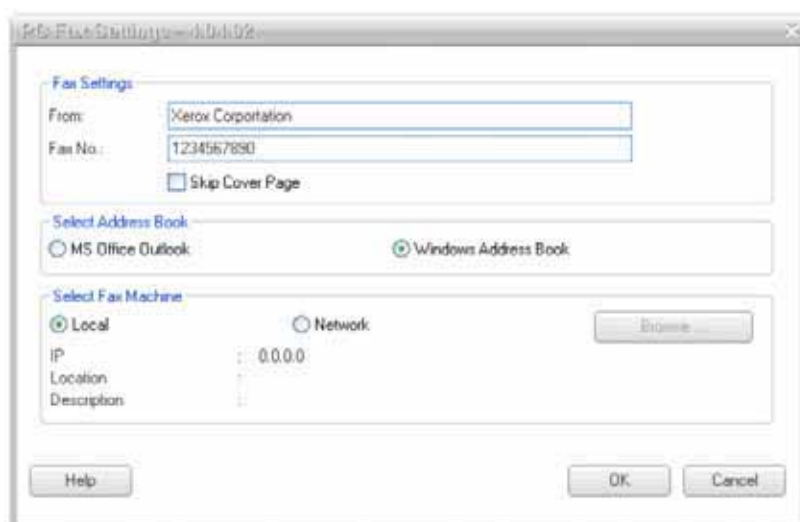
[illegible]

Fax Settings
From: Xerox Corporation
Fax No.: 1234567890
Skip Cover Page

Select Address Book
MS Office Outlook
Windows Address Book

Select Fax Machine
Local
Network
Browse ...
IP : 0.0.0.0
Location :
Description :

Help
OK
Cancel